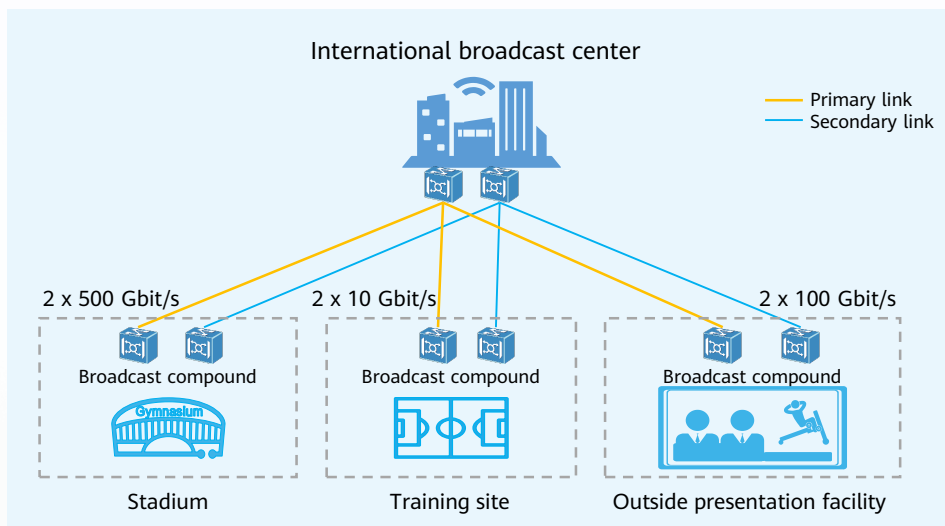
International broadcast center

Primary link
Secondary link

2 x 500 Gbit/s
2 x 10 Gbit/s
2 x 100 Gbit/s

Broadcast compound
Broadcast compound
Broadcast compound

Gymnasium

Stadium
Training site
Outside presentation facility